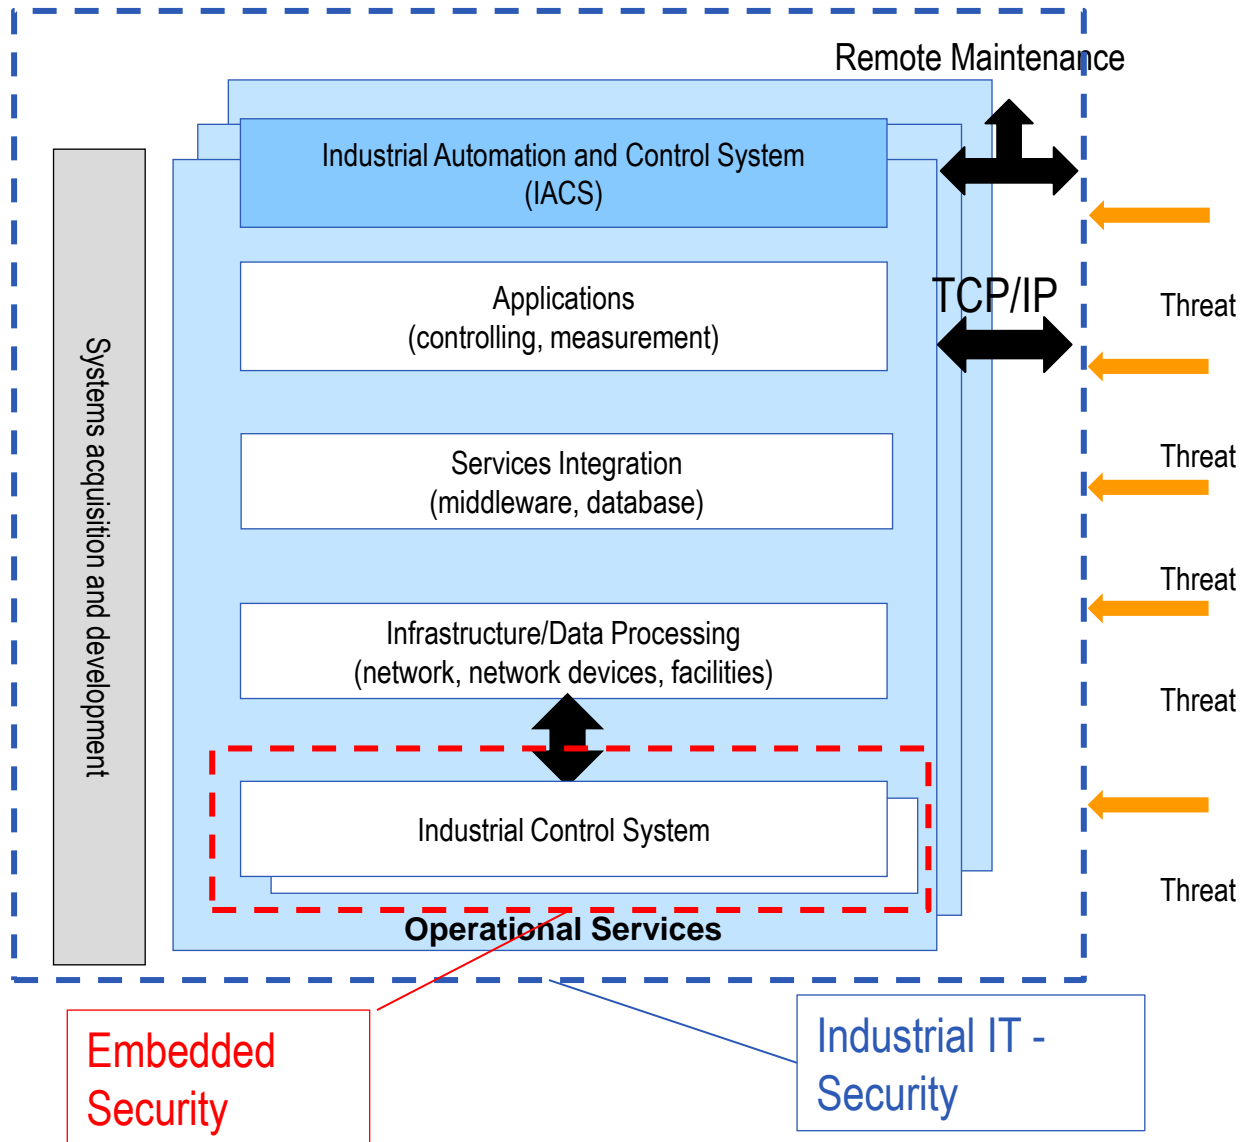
Remote Maintenance

Systems acquisition and development

Industrial Automation and Control System (IACS)

TCP/IP

Applications (controlling, measurement)

Services Integration (middleware, database)

Infrastructure/Data Processing (network, network devices, facilities)

Industrial Control System

Operational Services

Threat

Threat

Threat

Threat

Threat

Embedded Security

Industrial IT - Security